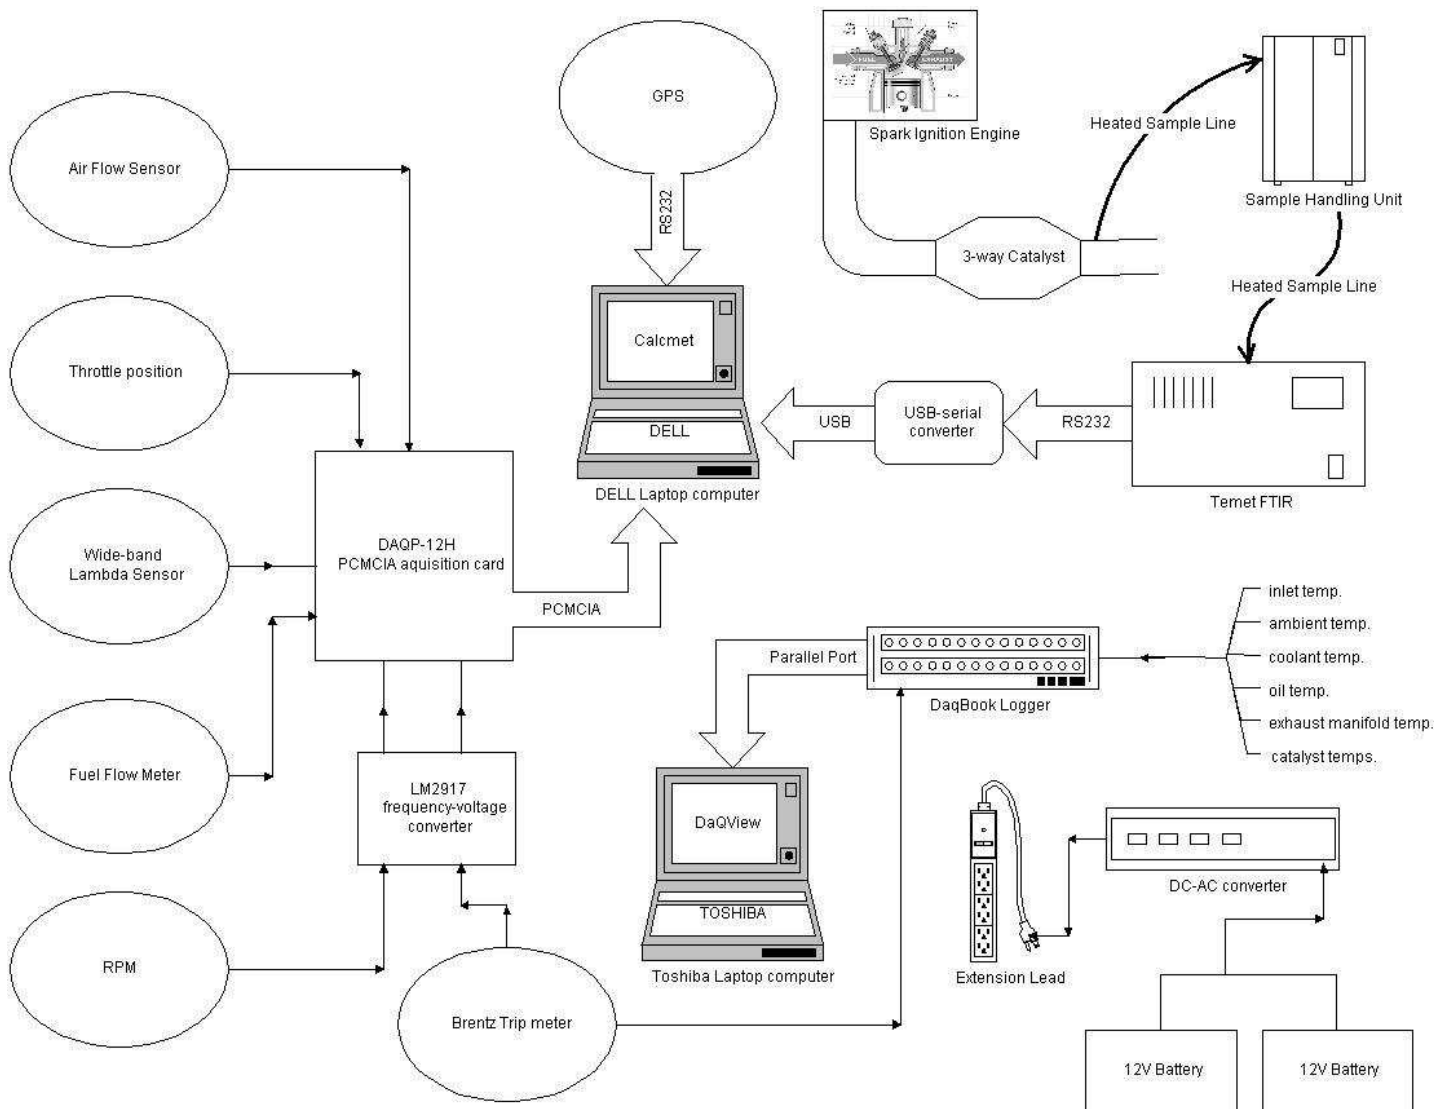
GPS

RS232

Spark Ignition Engine

Heated Sample Line

Sample Handling Unit

Air Flow Sensor

3-way Catalyst

Heated Sample Line

Calcmet

Throttle position

DELL

USB

USB-serial converter

RS232

DELL Laptop computer

Temet FTIR

Wide-band Lambda Sensor

DAQP-12H PCMCIA aquisition card

PCMCIA

inlet temp.

ambient temp.

Parallel Port

coolant temp.

oil temp.

DaqBook Logger

exhaust manifold temp.

Fuel Flow Meter

catalyst temps.

LM2917 frequency-voltage converter

DaQView

DC-AC converter

TOSHIBA

RPM

Toshiba Laptop computer

Extension Lead

Brentz Trip meter

12V Battery

12V Battery